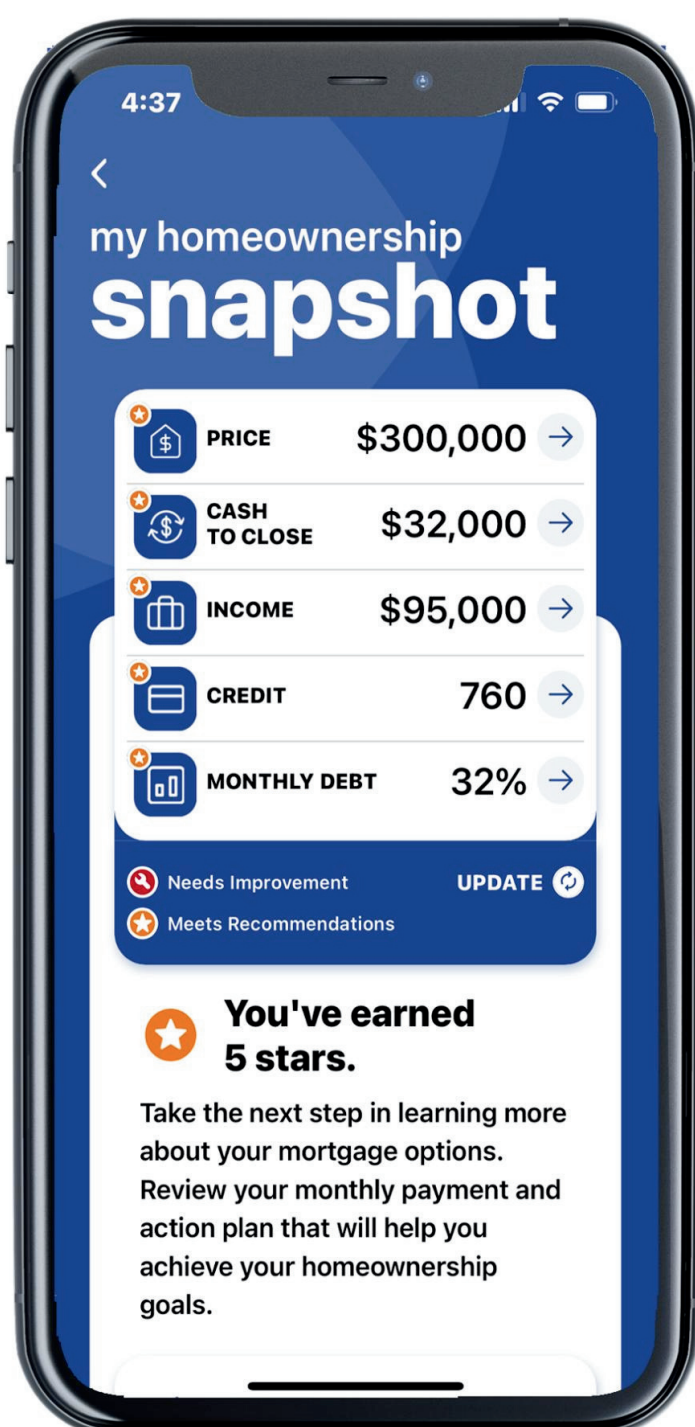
4:37

<

my homeownership
snapshot

PRICE $300,000 →

CASH TO CLOSE $32,000 →

INCOME $95,000 →

CREDIT 760 →

MONTHLY DEBT 32% →

Needs Improvement
UPDATE
Meets Recommendations

You've earned 5 stars.

Take the next step in learning more about your mortgage options. Review your monthly payment and action plan that will help you achieve your homeownership goals.